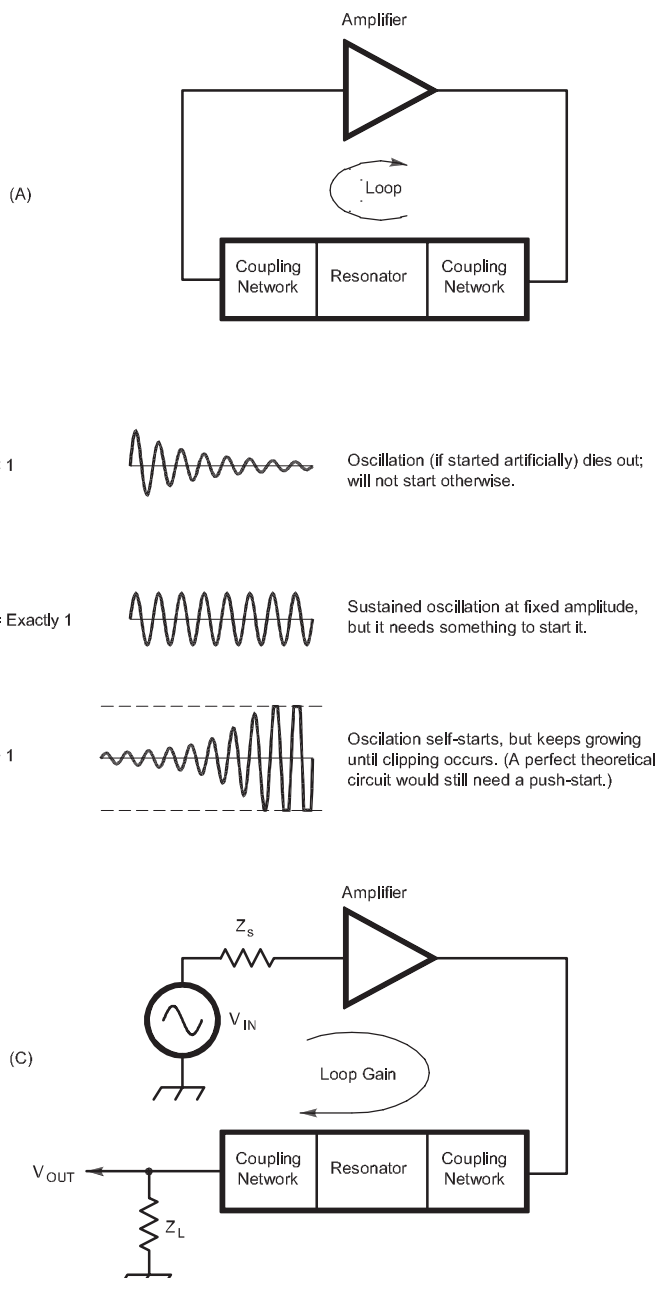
Amplifier

(A)

Loop

Coupling Network

Resonator

Coupling Network

1

Oscillation (if started artificially) dies out; will not start otherwise.

= Exactly 1

Sustained oscillation at fixed amplitude, but it needs something to start it.

1

Oscillation self-starts, but keeps growing until clipping occurs. (A perfect theoretical circuit would still need a push-start.)

Amplifier

$Z_s$

$V_{IN}$

(C)

Loop Gain

$V_{OUT}$

Coupling Network

Resonator

Coupling Network

$Z_L$